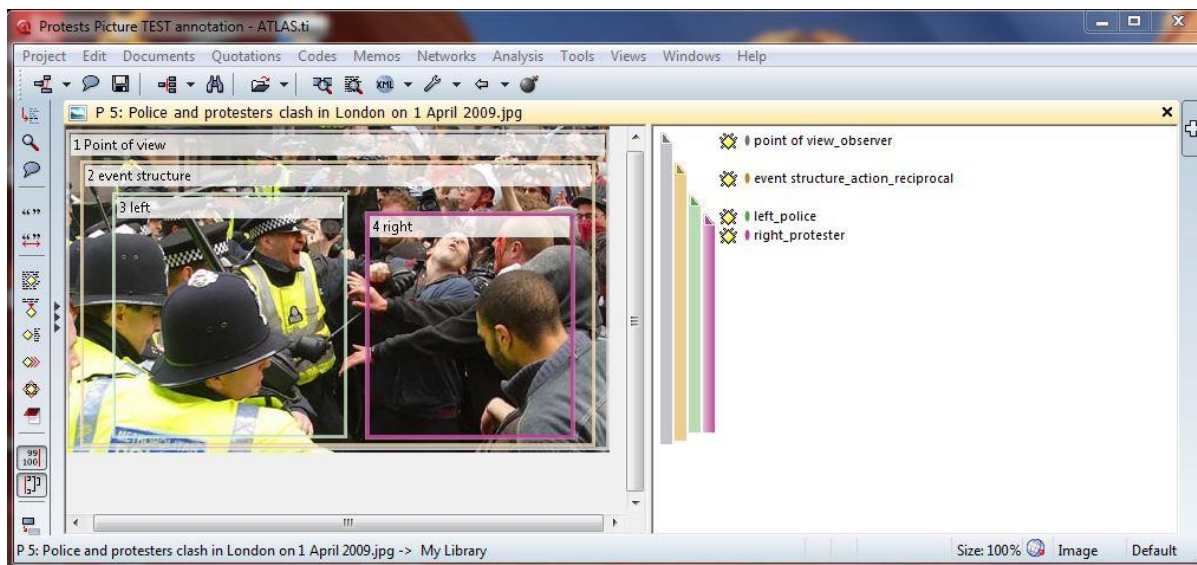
Protests Picture TEST annotation - ATLAS.ti

Project Edit Documents Quotations Codes Memos Networks Analysis Tools Views Windows Help

P 5: Police and protesters clash in London on 1 April 2009.jpg

1 Point of view
2 event structure
3 left
4 right

point of view_observer
event structure_action_reciprocal
left_police
right_protester

P 5: Police and protesters clash in London on 1 April 2009.jpg -> My Library

Size: 100% Image Default